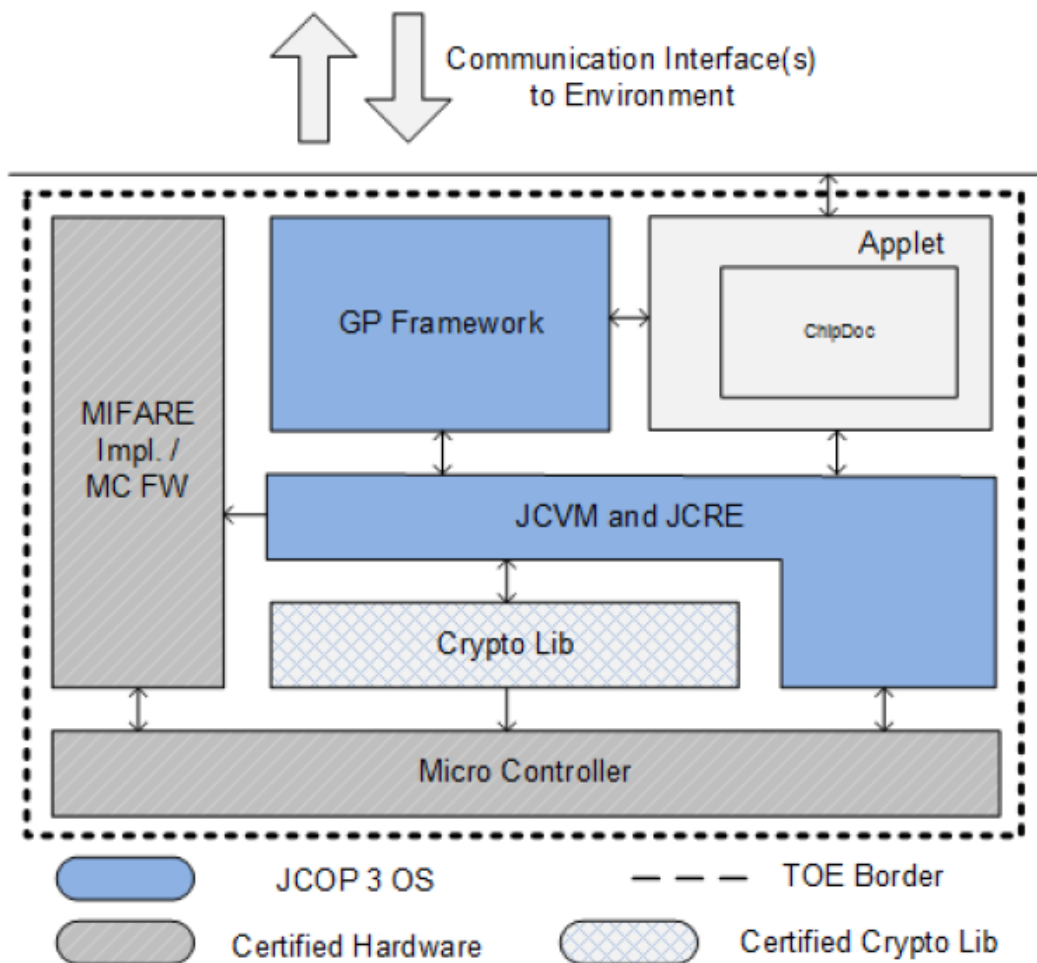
Communication Interface(s) to Environment

Applet

GP Framework

ChipDoc

MIFARE Impl. / MC FW

JCVM and JCRE

Crypto Lib

Micro Controller

JCOP 3 OS

TOE Border

Certified Hardware

Certified Crypto Lib